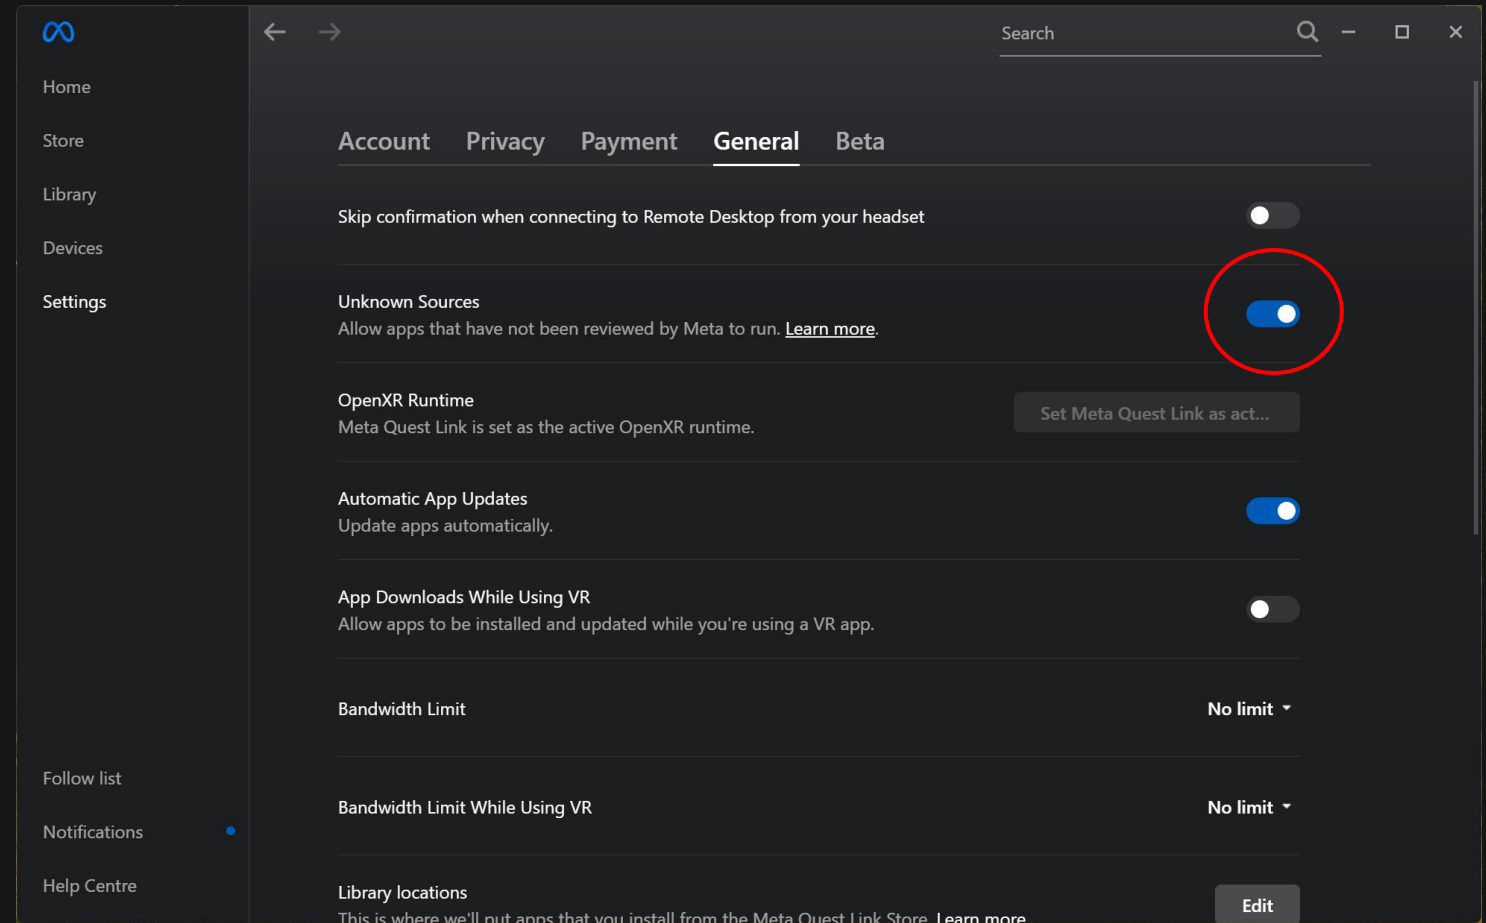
Home

Store

Library

Devices

Settings

Follow list

Notifications

Help Centre

Search

Account Privacy Payment General Beta

Skip confirmation when connecting to Remote Desktop from your headset

Unknown Sources
Allow apps that have not been reviewed by Meta to run. Learn more.

OpenXR Runtime
Meta Quest Link is set as the active OpenXR runtime.

Set Meta Quest Link as act...

Automatic App Updates
Update apps automatically.

App Downloads While Using VR
Allow apps to be installed and updated while you're using a VR app.

Bandwidth Limit

No limit

Bandwidth Limit While Using VR

No limit

Library locations
This is where we'll put apps that you install from the Meta Quest Link Store. Learn more

Edit